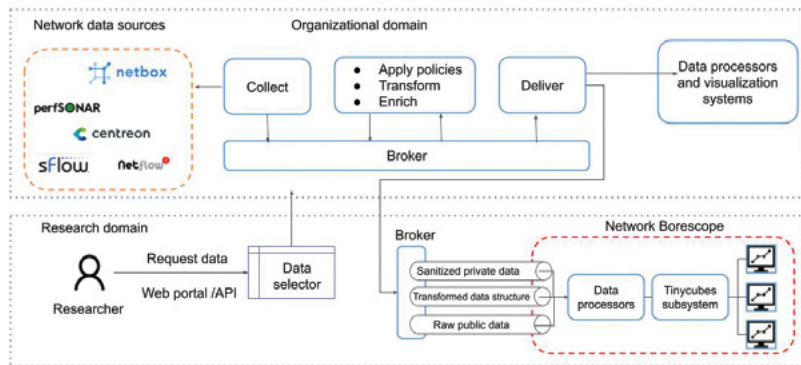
Network data sources

Organizational domain

netbox

perfSONAR

centreon

sFlow

Netflow

Collect

Apply policies
Transform
Enrich

Deliver

Data processors and visualization systems

Broker

Research domain

Researcher

Request data

Web portal /API

Data selector

Broker

Network Borescope

Sanitized private data

Transformed data structure

Raw public data

Data processors

Tinycubes subsystem